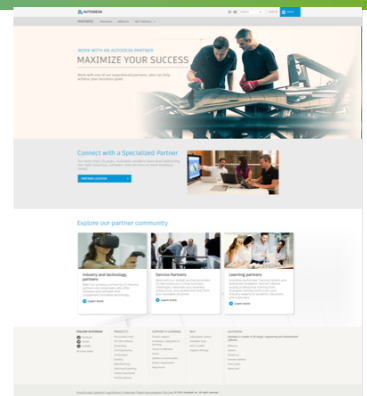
AUTODESK

WORK WITH AN AUTODESK PARTNER

MAXIMIZE YOUR SUCCESS

Connect with a Specialized Partner

PARTNER LOCATOR

Explore our partner community

Industry and technology partners

Service Partners

Learning partners

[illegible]